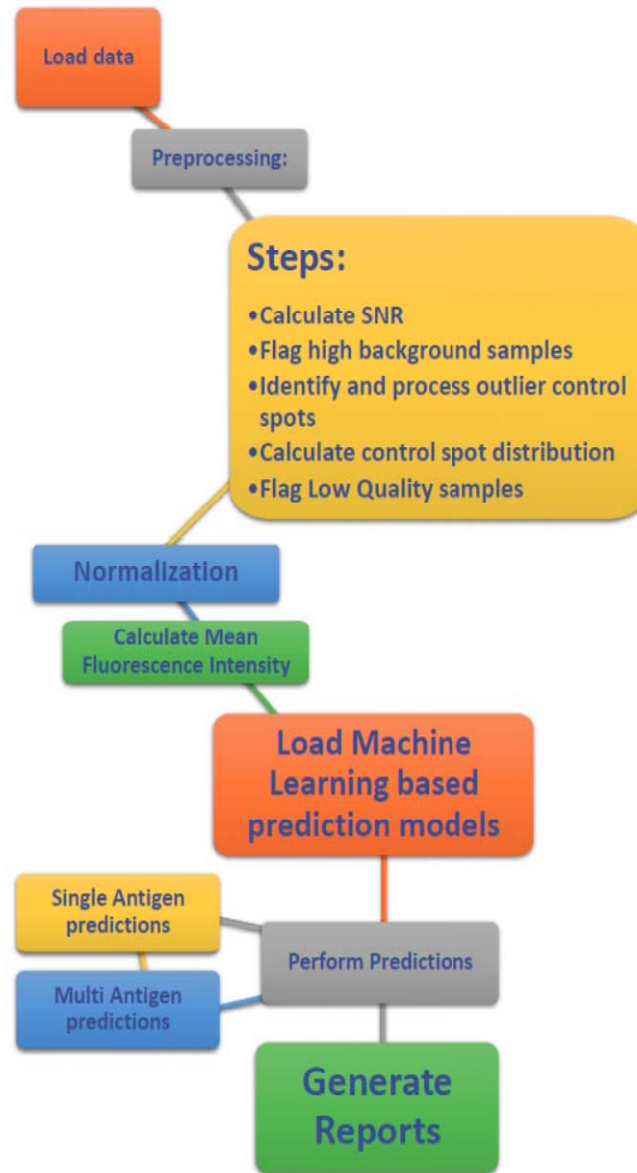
Load data

Preprocessing:

Steps:

•Calculate SNR
•Flag high background samples
•Identify and process outlier control spots
•Calculate control spot distribution
•Flag Low Quality samples

Normalization

Calculate Mean Fluorescence Intensity

Load Machine Learning based prediction models

Single Antigen predictions

Perform Predictions

Multi Antigen predictions

Generate Reports